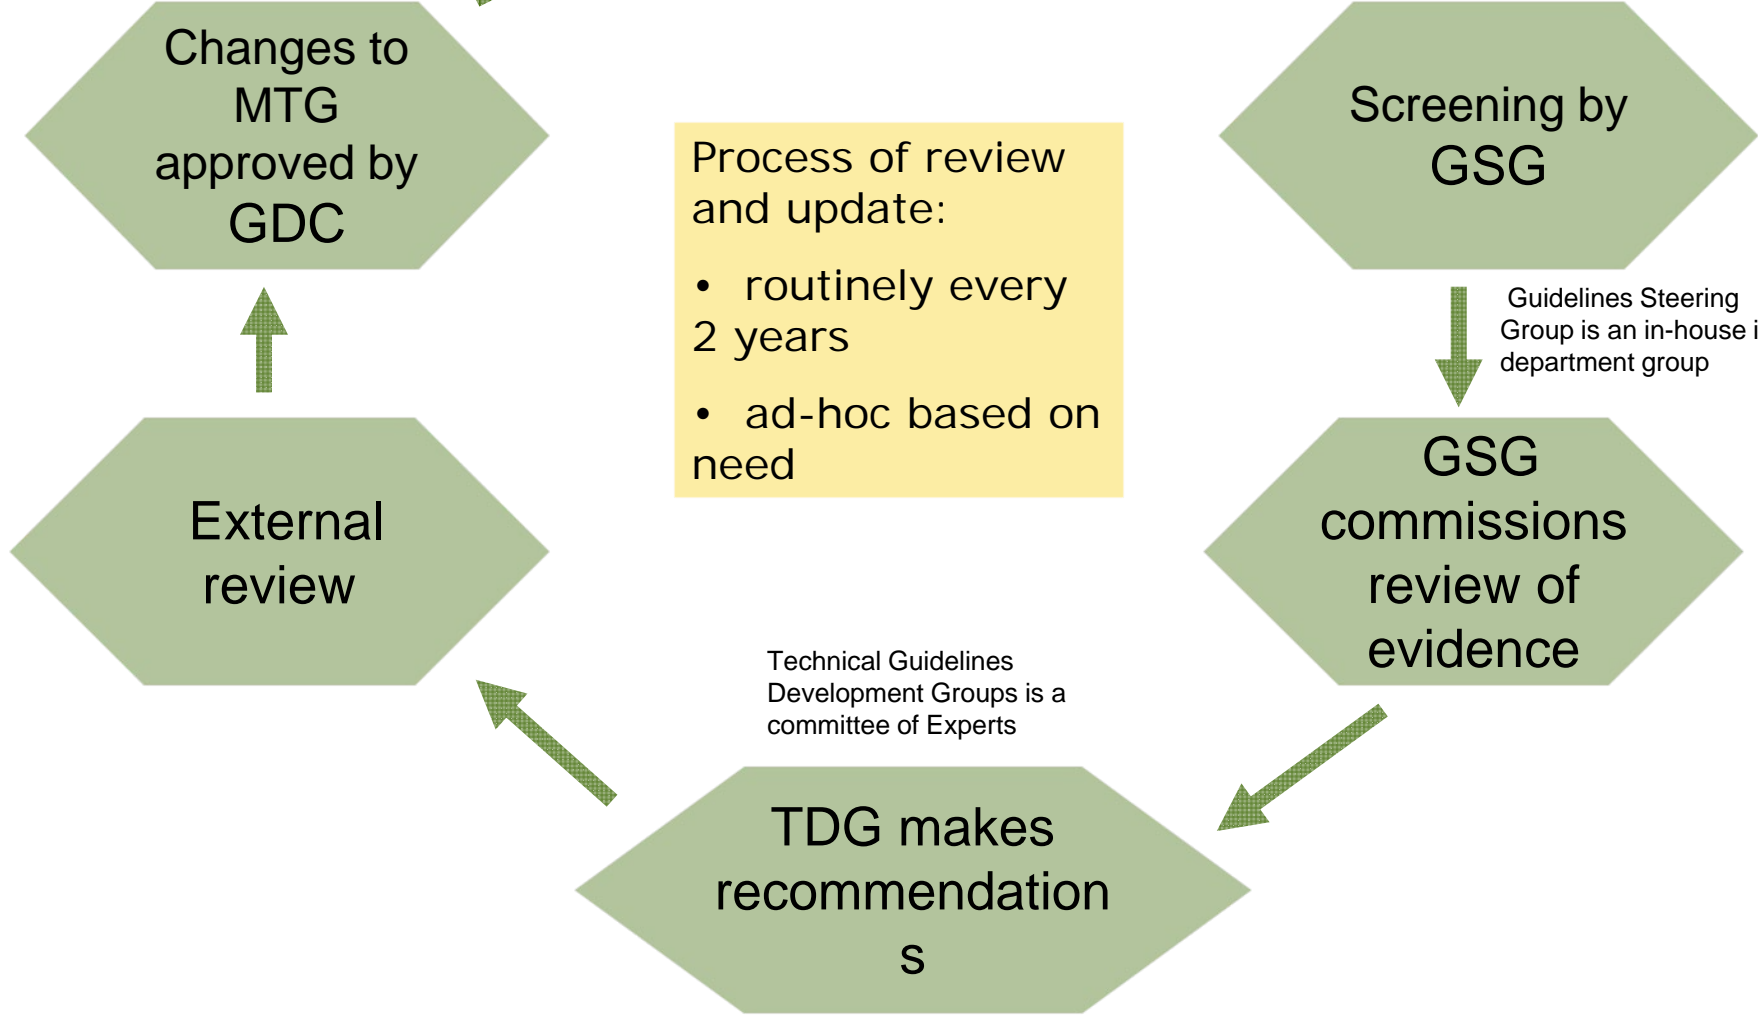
Changes to MTG approved by GDC

Process of review and update:

• routinely every 2 years

• ad-hoc based on need

Screening by GSG

Guidelines Steering Group is an in-house i department group

GSG commissions review of evidence

External review

Technical Guidelines Development Groups is a committee of Experts

TDG makes recommendation s